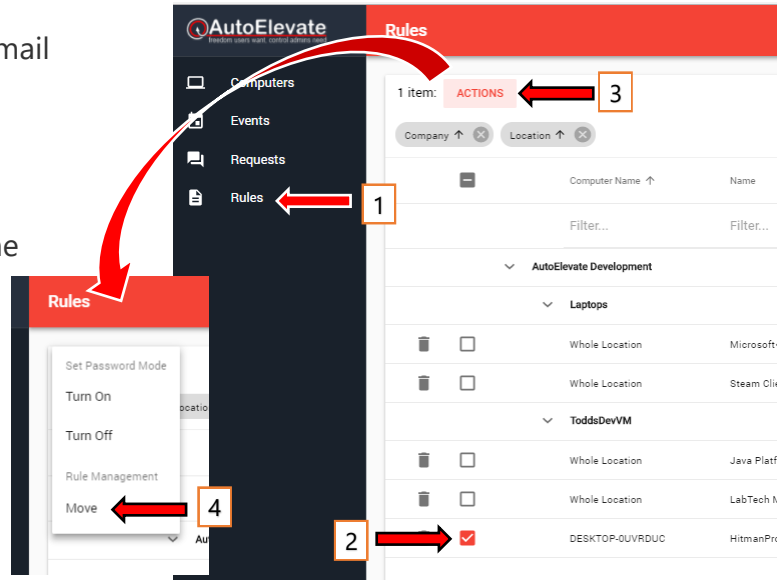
mail

ne

AutoElevate
freedom users want. control admins need.

Rules

Computers

Events

Requests

Rules

1

1 item: ACTIONS

3

Company ↑ ⊗ Location ↑ ⊗

Computer Name ↑

Name

Filter...

Filter...

AutoElevate Development

Laptops

Whole Location

Microsoft

Whole Location

Steam Cli

ToddsDevVM

Whole Location

Java Platf

Whole Location

LabTech M

2

DESKTOP-0UVRDUC

HitmanPro

Rules

Set Password Mode

Turn On

ocatio

Turn Off

Rule Management

Move

4

Au